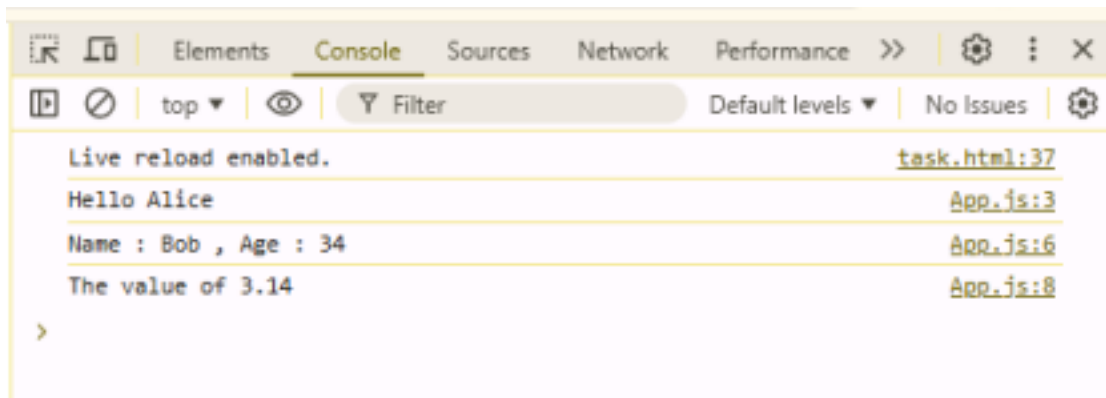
Elements Console Sources Network Performance >>

top ▼ Filter Default levels ▼ No Issues

Live reload enabled. task.html:37

Hello Alice App.js:3

Name : Bob , Age : 34 App.js:6

The value of 3.14 App.js:8

>